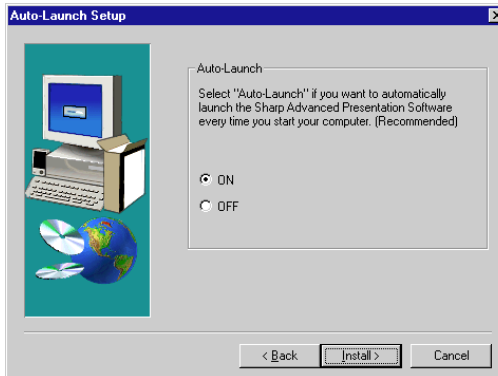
Auto-Launch Setup

Auto-Launch

Select "Auto-Launch" if you want to automatically launch the Sharp Advanced Presentation Software every time you start your computer. (Recommended)

ON

OFF

< Back

Install >

Cancel